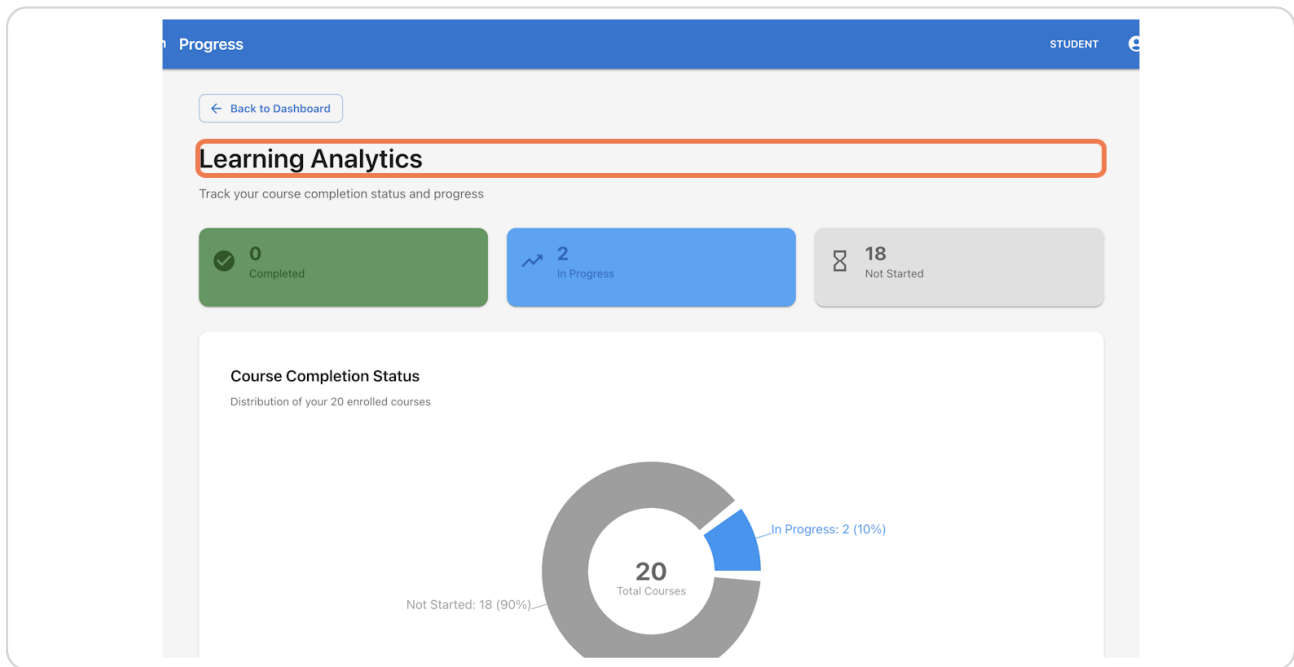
Progress

STUDENT

← Back to Dashboard

Learning Analytics

Track your course completion status and progress

0
Completed

2
In Progress

18
Not Started

Course Completion Status

Distribution of your 20 enrolled courses

In Progress: 2 (10%)

20
Total Courses

Not Started: 18 (90%)